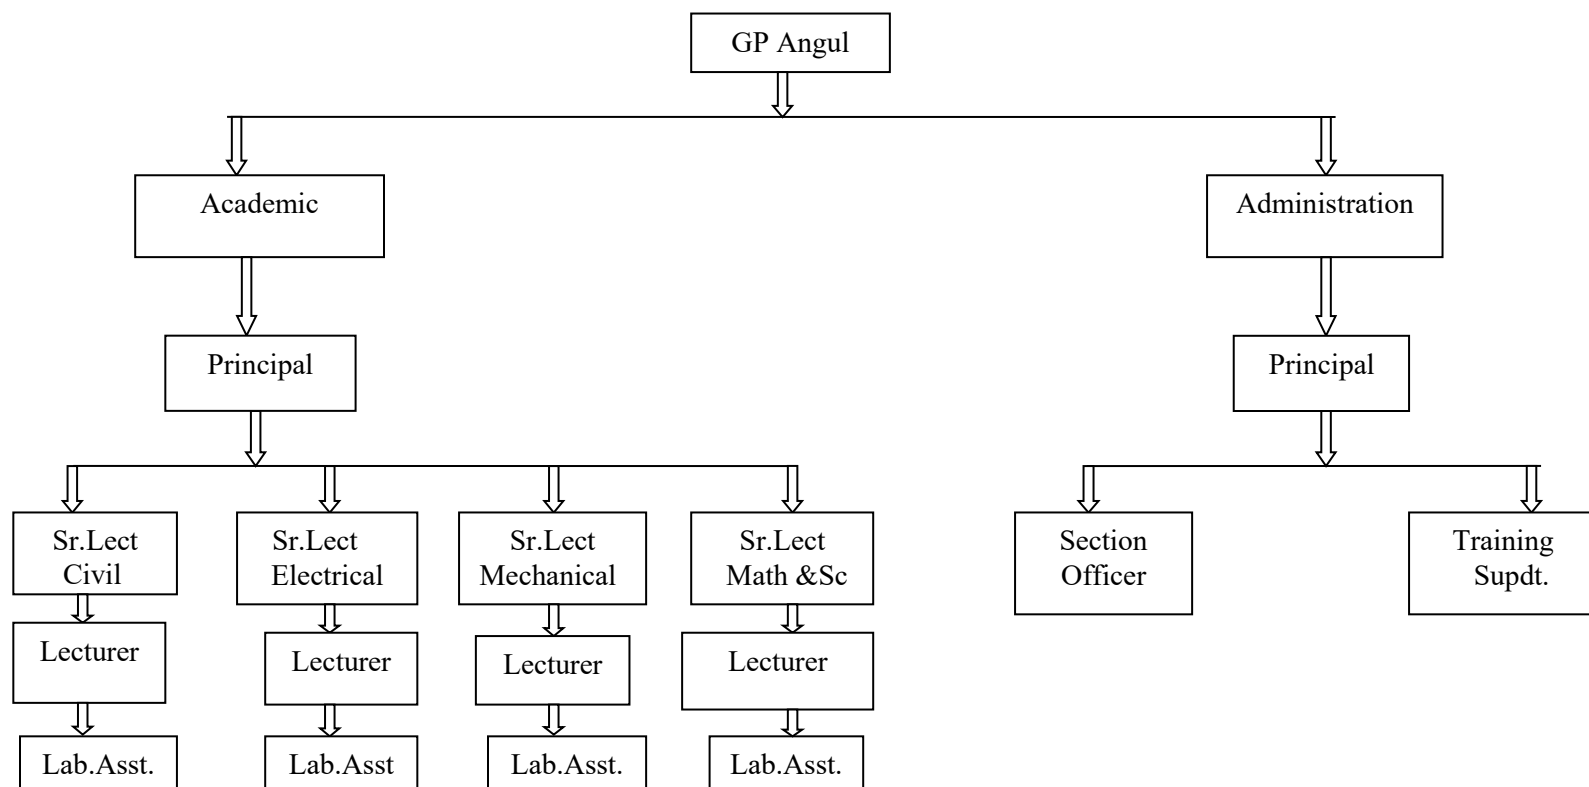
GP Angul

Academic

Administration

Principal

Principal

Sr.Lect Civil

Sr.Lect Electrical

Sr.Lect Mechanical

Sr.Lect Math &Sc

Section Officer

Training Supdt.

Lecturer

Lecturer

Lecturer

Lecturer

Lab.Asst.

Lab.Asst

Lab.Asst.

Lab.Asst.